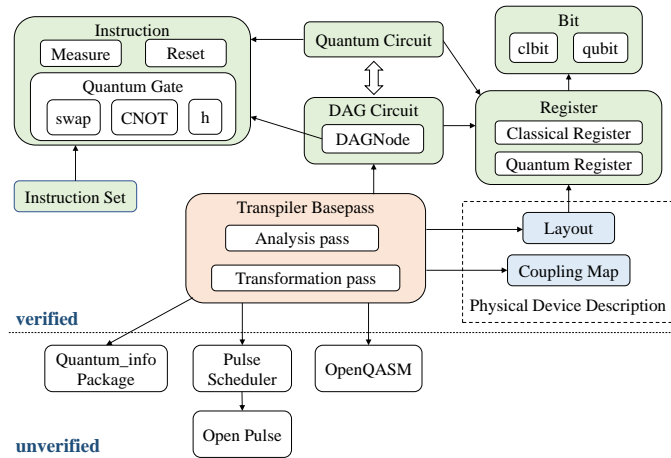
Instruction

Measure

Reset

Quantum Gate

swap

CNOT

h

Instruction Set

Quantum Circuit

DAG Circuit

DAGNode

Bit

clbit

qubit

Register

Classical Register

Quantum Register

Transpiler Basepass

Analysis pass

Transformation pass

Layout

Coupling Map

Physical Device Description

verified

Quantum_info Package

Pulse Scheduler

OpenQASM

Open Pulse

unverified